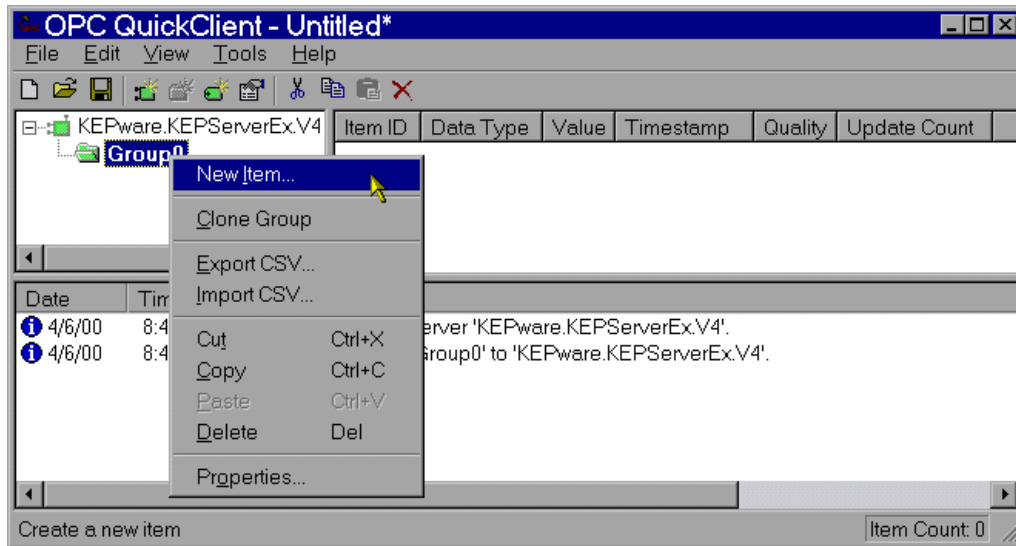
OPC QuickClient - Untitled*

File Edit View Tools Help

KEPware.KEPServerEx.V4

Group0

| Item ID | Data Type | Value | Timestamp | Quality | Update Count |
|---|---|---|---|---|---|

New Item...
Clone Group
Export CSV...
Import CSV...
Cut Ctrl+X
Copy Ctrl+C
Paste Ctrl+V
Delete Del
Properties...

Date Tim
4/6/00 8:4 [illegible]erver 'KEPware.KEPServerEx.V4'.
4/6/00 8:4 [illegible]Group0' to 'KEPware.KEPServerEx.V4'.

Create a new item

Item Count: 0